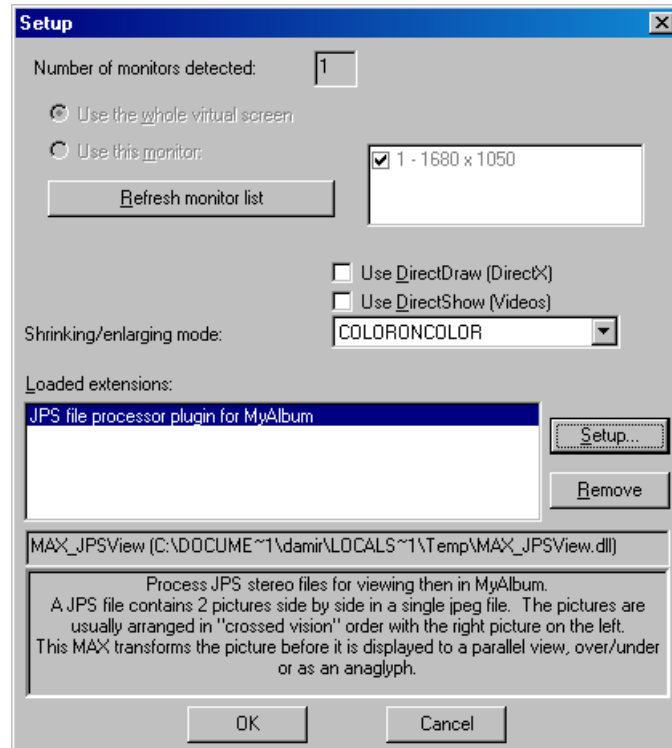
Setup

Number of monitors detected: 1

Use the whole virtual screen

Use this monitor:

1 - 1680 x 1050

Refresh monitor list

Use DirectDraw (DirectX)

Use DirectShow (Videos)

Shrinking/enlarging mode: COLORONCOLOR

Loaded extensions:

JPS file processor plugin for MyAlbum

Setup...

Remove

MAX_JPSView (C:\DOCUME~1\damir\LOCALS~1\Temp\MAX_JPSView.dll)

Process JPS stereo files for viewing then in MyAlbum. A JPS file contains 2 pictures side by side in a single jpeg file. The pictures are usually arranged in "crossed vision" order with the right picture on the left. This MAX transforms the picture before it is displayed to a parallel view, over/under or as an anaglyph.

OK

Cancel